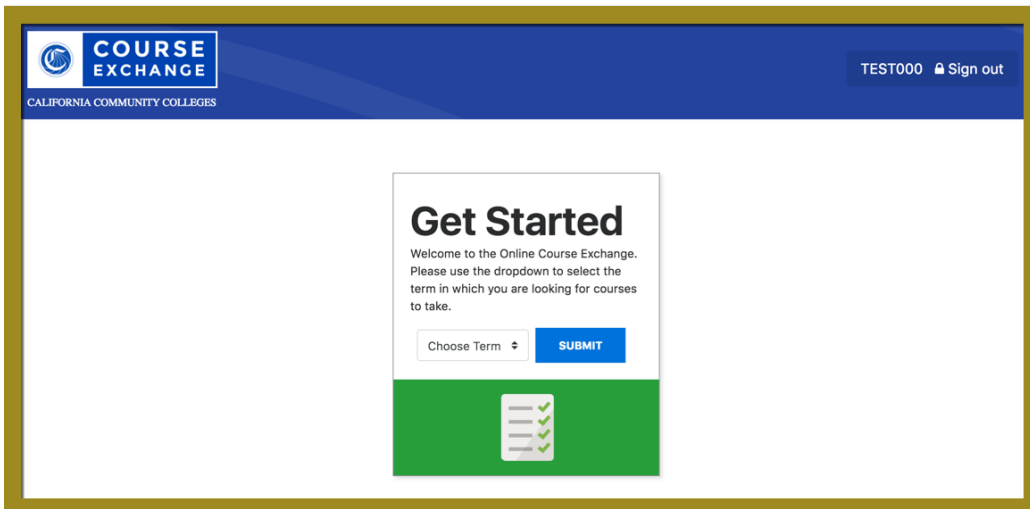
COURSE EXCHANGE
CALIFORNIA COMMUNITY COLLEGES

TEST000 Sign out

Get Started

Welcome to the Online Course Exchange. Please use the dropdown to select the term in which you are looking for courses to take.

Choose Term

SUBMIT